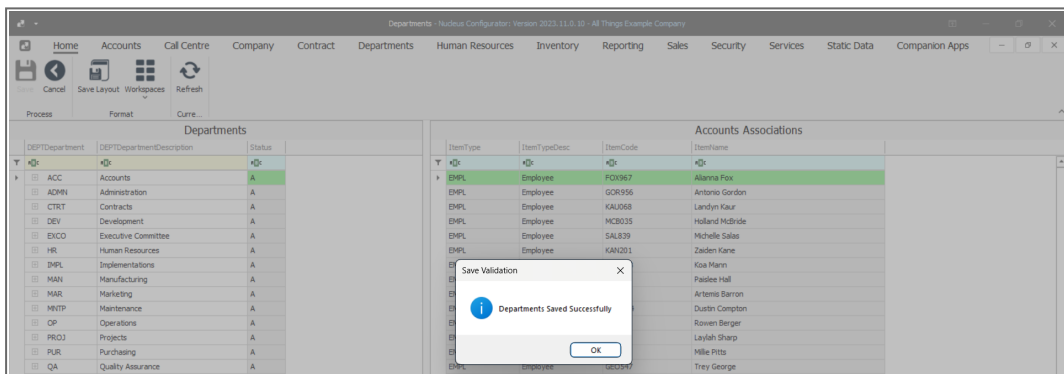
Departments - Nucleus Configurator: Version 2023.11.0.10 - All Things Example Company

Home Accounts Call Centre Company Contract Departments Human Resources Inventory Reporting Sales Security Services Static Data Companion Apps

Save Cancel Save Layout Workspaces Refresh

Process Format Curre...

Departments

| DEPTDepartment | DEPTDepartmentDescription | Status |
|---|---|---|
| ACC | Accounts | A |
| ADMN | Administration | A |
| CTRT | Contracts | A |
| DEV | Development | A |
| EXCO | Executive Committee | A |
| HR | Human Resources | A |
| IMPL | Implementations | A |
| MAN | Manufacturing | A |
| MAR | Marketing | A |
| MNTP | Maintenance | A |
| OP | Operations | A |
| PROJ | Projects | A |
| PUR | Purchasing | A |
| QA | Quality Assurance | A |

Accounts Associations

| ItemType | ItemTypeDesc | ItemCode | ItemName |
|---|---|---|---|
| EMPL | Employee | FOX967 | Alianna Fox |
| EMPL | Employee | GOR956 | Antonio Gordon |
| EMPL | Employee | KAU068 | Landyn Kaur |
| EMPL | Employee | MCB035 | Holland McBride |
| EMPL | Employee | SAL839 | Michelle Salas |
| EMPL | Employee | KAN201 | Zaiden Kane |
| E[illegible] | | | Koa Mann |
| E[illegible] | | | Paislee Hall |
| E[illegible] | | | Artemis Barron |
| E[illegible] | | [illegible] | Dustin Compton |
| E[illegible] | | | Rowen Berger |
| E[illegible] | | | Laylah Sharp |
| E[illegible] | | | Millie Pitts |
| EMPL | Employee | GEO547 | Trey George |

Save Validation

Departments Saved Successfully

OK